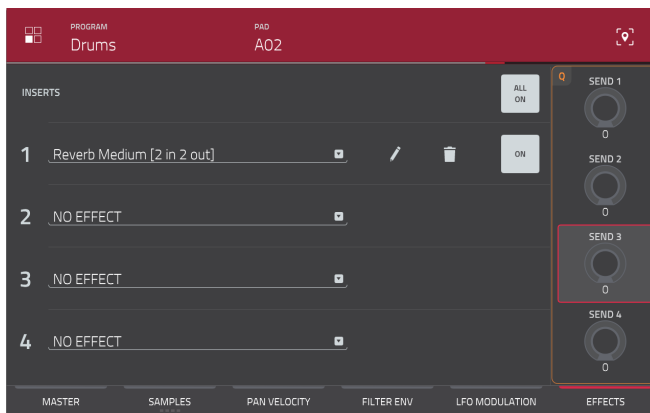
PROGRAM
Drums

PAD
A02

INSERTS

ALL ON

1 Reverb Medium [2 in 2 out]

ON

2 NO EFFECT

3 NO EFFECT

4 NO EFFECT

Q

SEND 1
0

SEND 2
0

SEND 3
0

SEND 4
0

MASTER SAMPLES PAN VELOCITY FILTER ENV LFO MODULATION EFFECTS